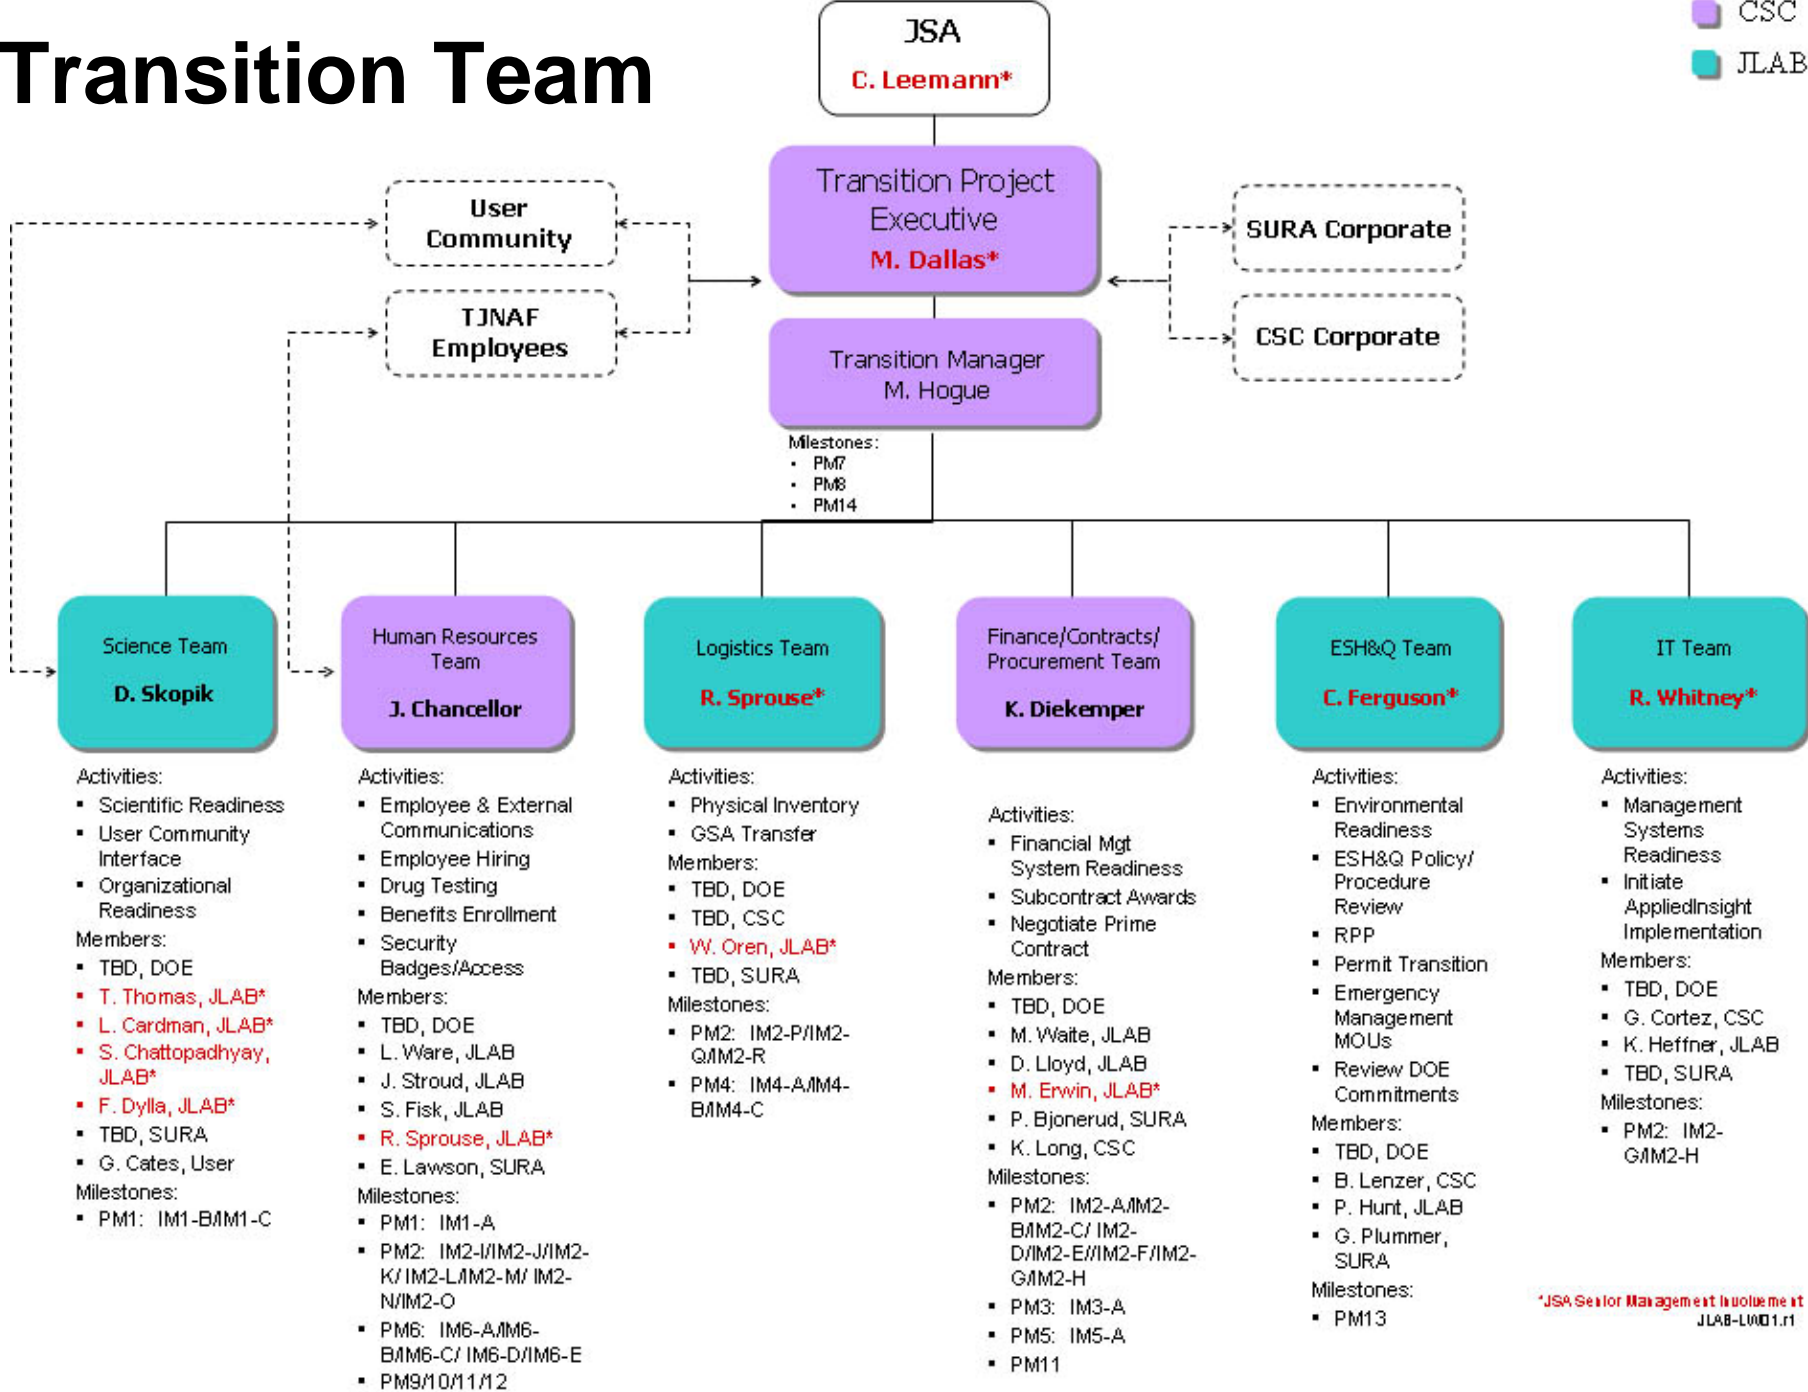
Transition Team

CSC
JLAB

JSA
C. Leemann*

User Community

TJNAF Employees

Transition Project Executive
M. Dallas*

SURA Corporate

CSC Corporate

Transition Manager
M. Hogue

Milestones:
- PM7
- PM8
- PM14

Science Team
D. Skopik

Activities:
- Scientific Readiness
- User Community Interface
- Organizational Readiness
Members:
- TBD, DOE
- T. Thomas, JLAB*
- L. Cardman, JLAB*
- S. Chattopadhyay, JLAB*
- F. Dylla, JLAB*
- TBD, SURA
- G. Cates, User
Milestones:
- PM1: IM1-B/IM1-C

Human Resources Team
J. Chancellor

Activities:
- Employee & External Communications
- Employee Hiring
- Drug Testing
- Benefits Enrollment
- Security Badges/Access
Members:
- TBD, DOE
- L. Ware, JLAB
- J. Stroud, JLAB
- S. Fisk, JLAB
- R. Sprouse, JLAB*
- E. Lawson, SURA
Milestones:
- PM1: IM1-A
- PM2: IM2-I/IM2-J/IM2-K/ IM2-L/IM2-M/ IM2-N/IM2-O
- PM6: IM6-A/IM6-B/IM6-C/ IM6-D/IM6-E
- PM9/10/11/12

Logistics Team
R. Sprouse*

Activities:
- Physical Inventory
- GSA Transfer
Members:
- TBD, DOE
- TBD, CSC
- W. Oren, JLAB*
- TBD, SURA
Milestones:
- PM2: IM2-P/IM2-Q/IM2-R
- PM4: IM4-A/IM4-B/IM4-C

Finance/Contracts/ Procurement Team
K. Diekemper

Activities:
- Financial Mgt System Readiness
- Subcontract Awards
- Negotiate Prime Contract
Members:
- TBD, DOE
- M. Waite, JLAB
- D. Lloyd, JLAB
- M. Erwin, JLAB*
- P. Bjonerud, SURA
- K. Long, CSC
Milestones:
- PM2: IM2-A/IM2-B/IM2-C/ IM2-D/IM2-E//IM2-F/IM2-G/IM2-H
- PM3: IM3-A
- PM5: IM5-A
- PM11

ESH&Q Team
C. Ferguson*

Activities:
- Environmental Readiness
- ESH&Q Policy/ Procedure Review
- RPP
- Permit Transition
- Emergency Management MOUs
- Review DOE Commitments
Members:
- TBD, DOE
- B. Lenzer, CSC
- P. Hunt, JLAB
- G. Plummer, SURA
Milestones:
- PM13

IT Team
R. Whitney*

Activities:
- Management Systems Readiness
- Initiate AppliedInsight Implementation
Members:
- TBD, DOE
- G. Cortez, CSC
- K. Heffner, JLAB
- TBD, SURA
Milestones:
- PM2: IM2-G/IM2-H

*JSA Senior Management Involvement
JLAB-LW01.r1